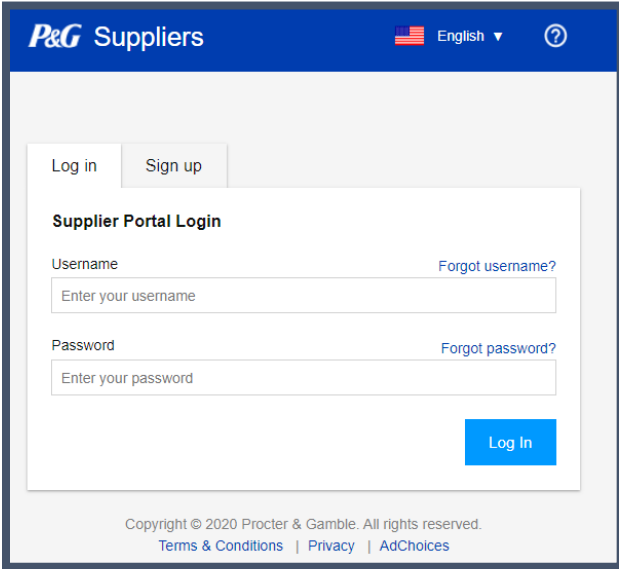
P&G Suppliers

English ▼

?

Log in

Sign up

Supplier Portal Login

Username

Forgot username?

Enter your username

Password

Forgot password?

Enter your password

Log In

Copyright © 2020 Procter & Gamble. All rights reserved.

Terms & Conditions | Privacy | AdChoices